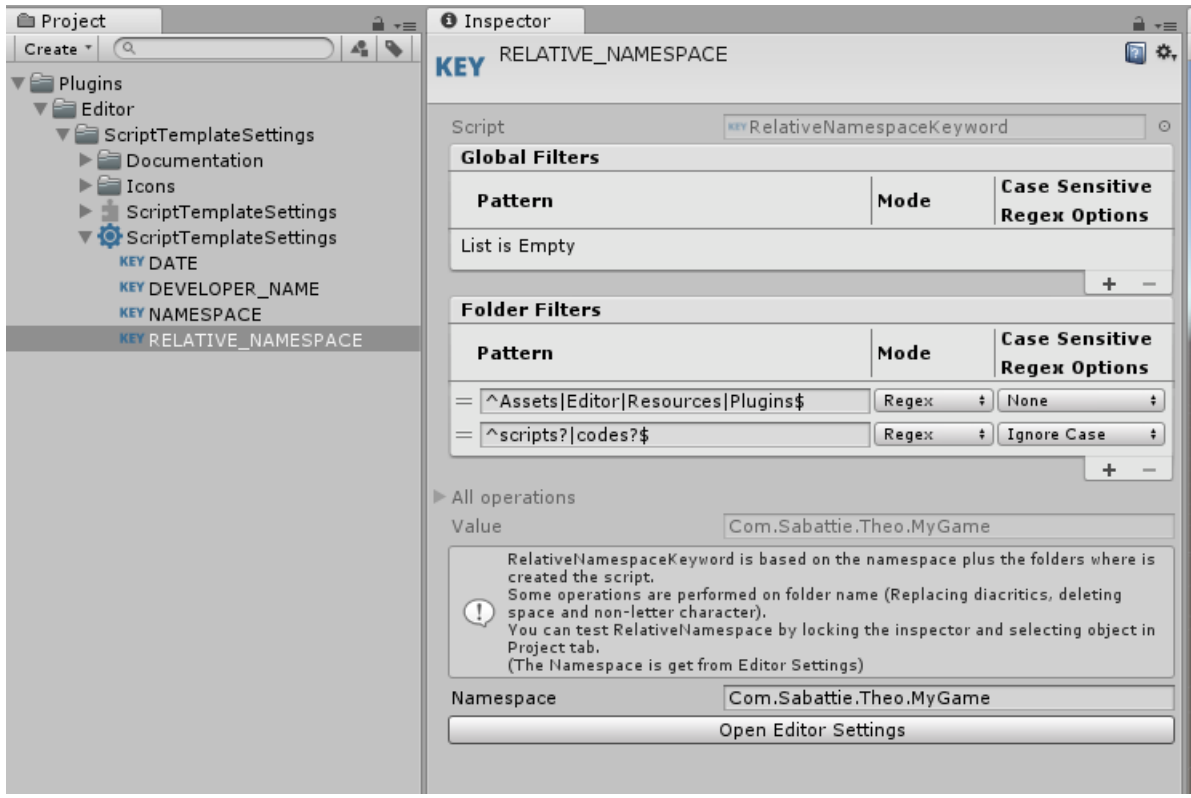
Project

Create

Plugins
Editor
ScriptTemplateSettings
Documentation
Icons
ScriptTemplateSettings
ScriptTemplateSettings
KEY DATE
KEY DEVELOPER_NAME
KEY NAMESPACE
KEY RELATIVE_NAMESPACE

Inspector

KEY RELATIVE_NAMESPACE

Script KEY RelativeNamespaceKeyword

Global Filters

| Pattern | Mode | Case Sensitive Regex Options |
|---|---|---|
| List is Empty | | |

+ −

Folder Filters

| Pattern | Mode | Case Sensitive Regex Options |
|---|---|---|
| ^Assets\|Editor\|Resources\|Plugins$ | Regex | None |
| ^scripts?\|codes?$ | Regex | Ignore Case |

+ −

All operations
Value Com.Sabattie.Theo.MyGame

RelativeNamespaceKeyword is based on the namespace plus the folders where is created the script.
Some operations are performed on folder name (Replacing diacritics, deleting space and non-letter character).
You can test RelativeNamespace by locking the inspector and selecting object in Project tab.
(The Namespace is get from Editor Settings)

Namespace Com.Sabattie.Theo.MyGame

Open Editor Settings